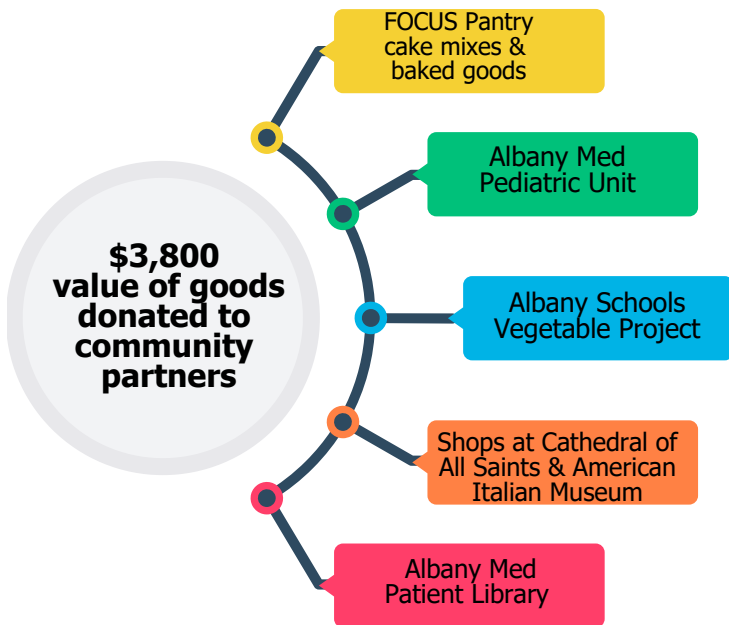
$3,800 value of goods donated to community partners

FOCUS Pantry cake mixes & baked goods

Albany Med Pediatric Unit

Albany Schools Vegetable Project

Shops at Cathedral of All Saints & American Italian Museum

Albany Med Patient Library